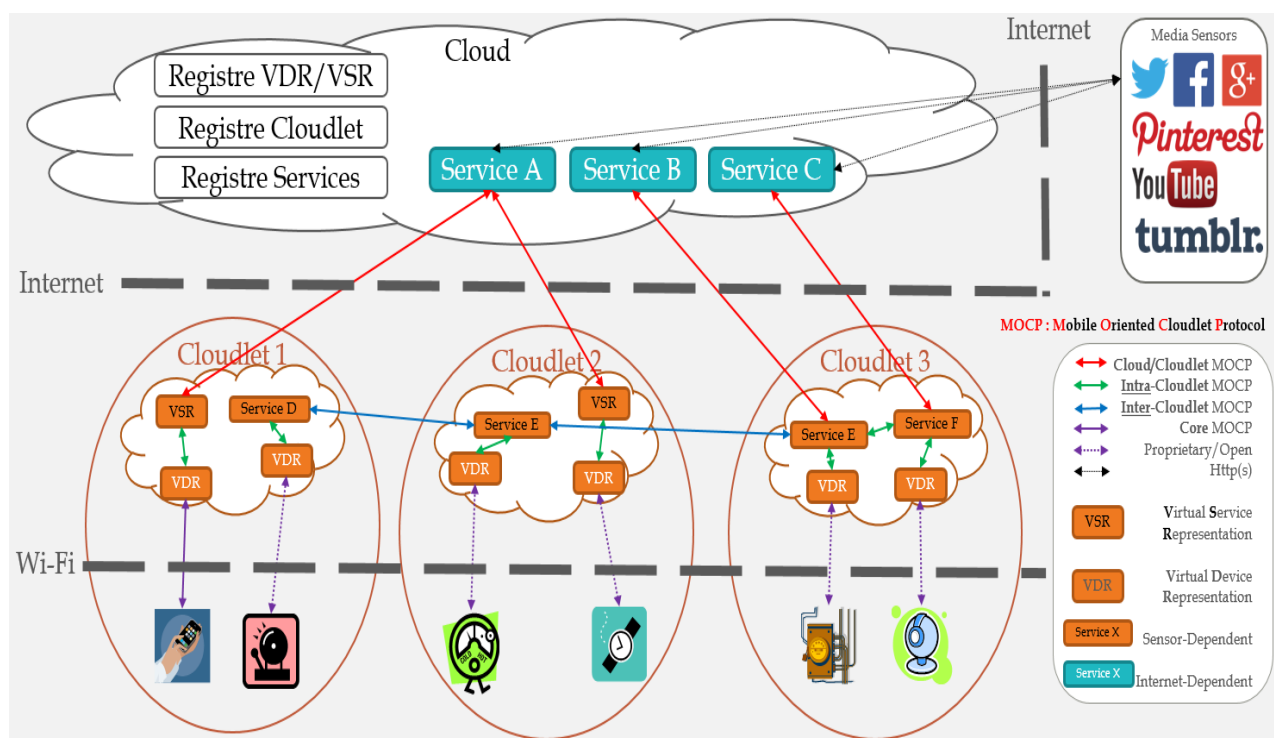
Cloud

Registre VDR/VSR

Registre Cloudlet

Registre Services

Service A

Service B

Service C

Internet

Media Sensors

Pinterest

YouTube

tumblr.

Internet

MOCP : Mobile Oriented Cloudlet Protocol

Cloudlet 1

VSR

Service D

VDR

VDR

Cloudlet 2

VSR

Service E

VDR

VDR

Cloudlet 3

Service E

Service F

VDR

VDR

Cloud/Cloudlet MOCP

Intra-Cloudlet MOCP

Inter-Cloudlet MOCP

Core MOCP

Proprietary/Open

Http(s)

VSR

Virtual Service Representation

VDR

Virtual Device Representation

Service X

Sensor-Dependent

Service X

Internet-Dependent

Wi-Fi